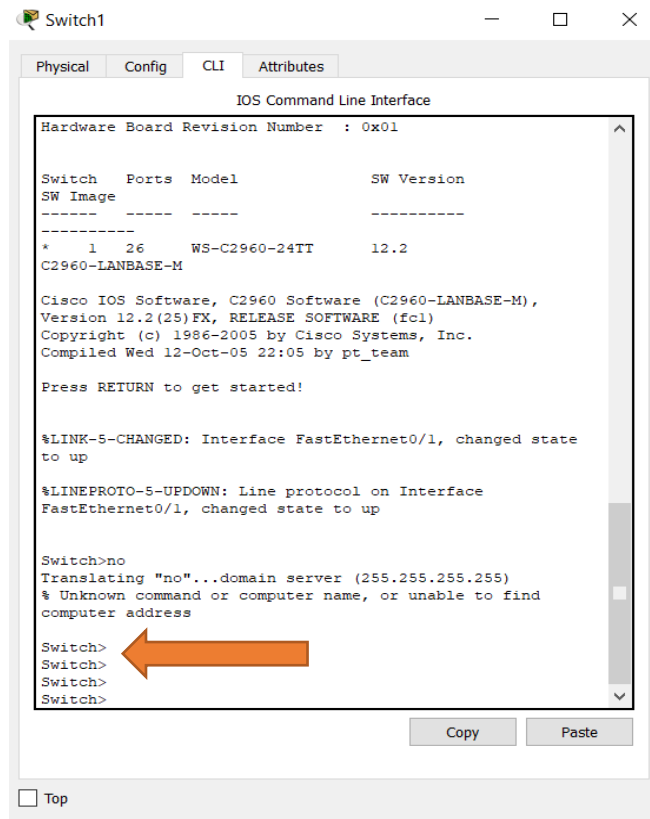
Switch1

Physical Config CLI Attributes

IOS Command Line Interface

Hardware Board Revision Number : 0x01

Switch Ports Model SW Version
SW Image
------ ----- ----- ----------
----------
* 1 26 WS-C2960-24TT 12.2
C2960-LANBASE-M

Cisco IOS Software, C2960 Software (C2960-LANBASE-M), Version 12.2(25)FX, RELEASE SOFTWARE (fc1)
Copyright (c) 1986-2005 by Cisco Systems, Inc.
Compiled Wed 12-Oct-05 22:05 by pt_team

Press RETURN to get started!

%LINK-5-CHANGED: Interface FastEthernet0/1, changed state to up

%LINEPROTO-5-UPDOWN: Line protocol on Interface FastEthernet0/1, changed state to up

Switch>no
Translating "no"...domain server (255.255.255.255)
% Unknown command or computer name, or unable to find computer address

Switch>
Switch>
Switch>
Switch>

Copy Paste

Top